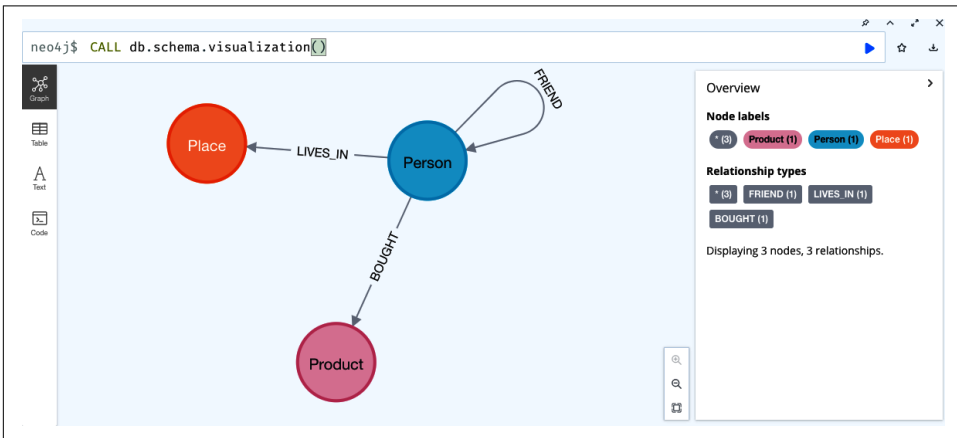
neo4j$ CALL db.schema.visualization()

Graph
Table
Text
Code

FRIEND
Place
LIVES_IN
Person
BOUGHT
Product

Overview
Node labels
* (3) Product (1) Person (1) Place (1)
Relationship types
* (3) FRIEND (1) LIVES_IN (1)
BOUGHT (1)
Displaying 3 nodes, 3 relationships.